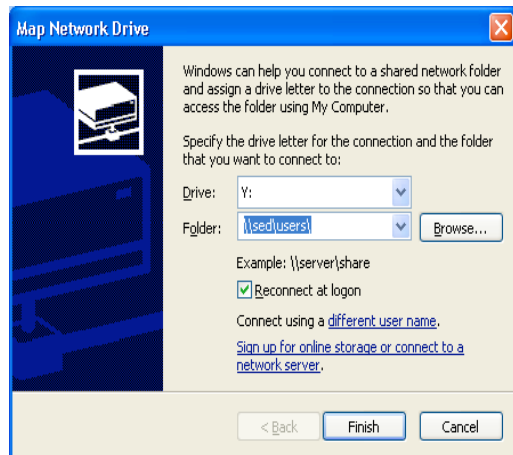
Map Network Drive

Windows can help you connect to a shared network folder and assign a drive letter to the connection so that you can access the folder using My Computer.

Specify the drive letter for the connection and the folder that you want to connect to:

Drive: Y:

Folder: \\sed\users\ Browse...

Example: \\server\share

Reconnect at logon

Connect using a different user name.

Sign up for online storage or connect to a network server.

< Back Finish Cancel